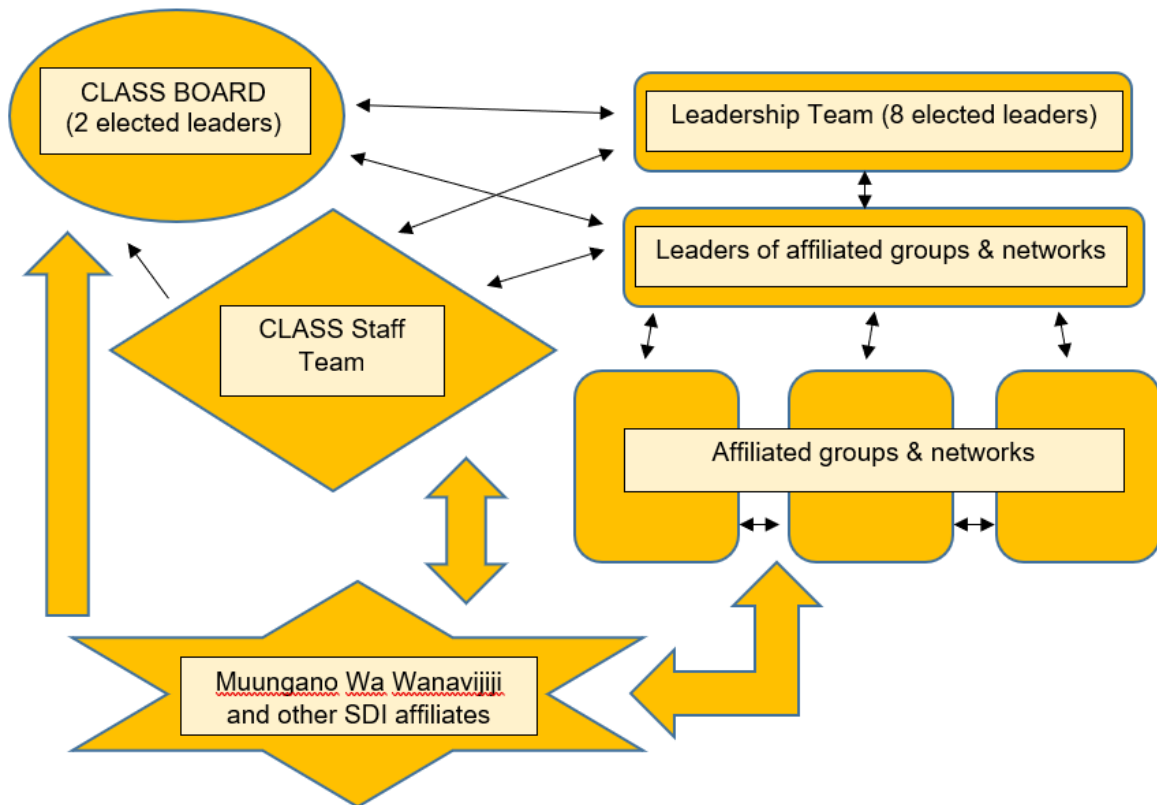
CLASS BOARD
(2 elected leaders)

Leadership Team (8 elected leaders)

Leaders of affiliated groups & networks

CLASS Staff Team

Affiliated groups & networks

Muungano Wa Wanavijiji and other SDI affiliates